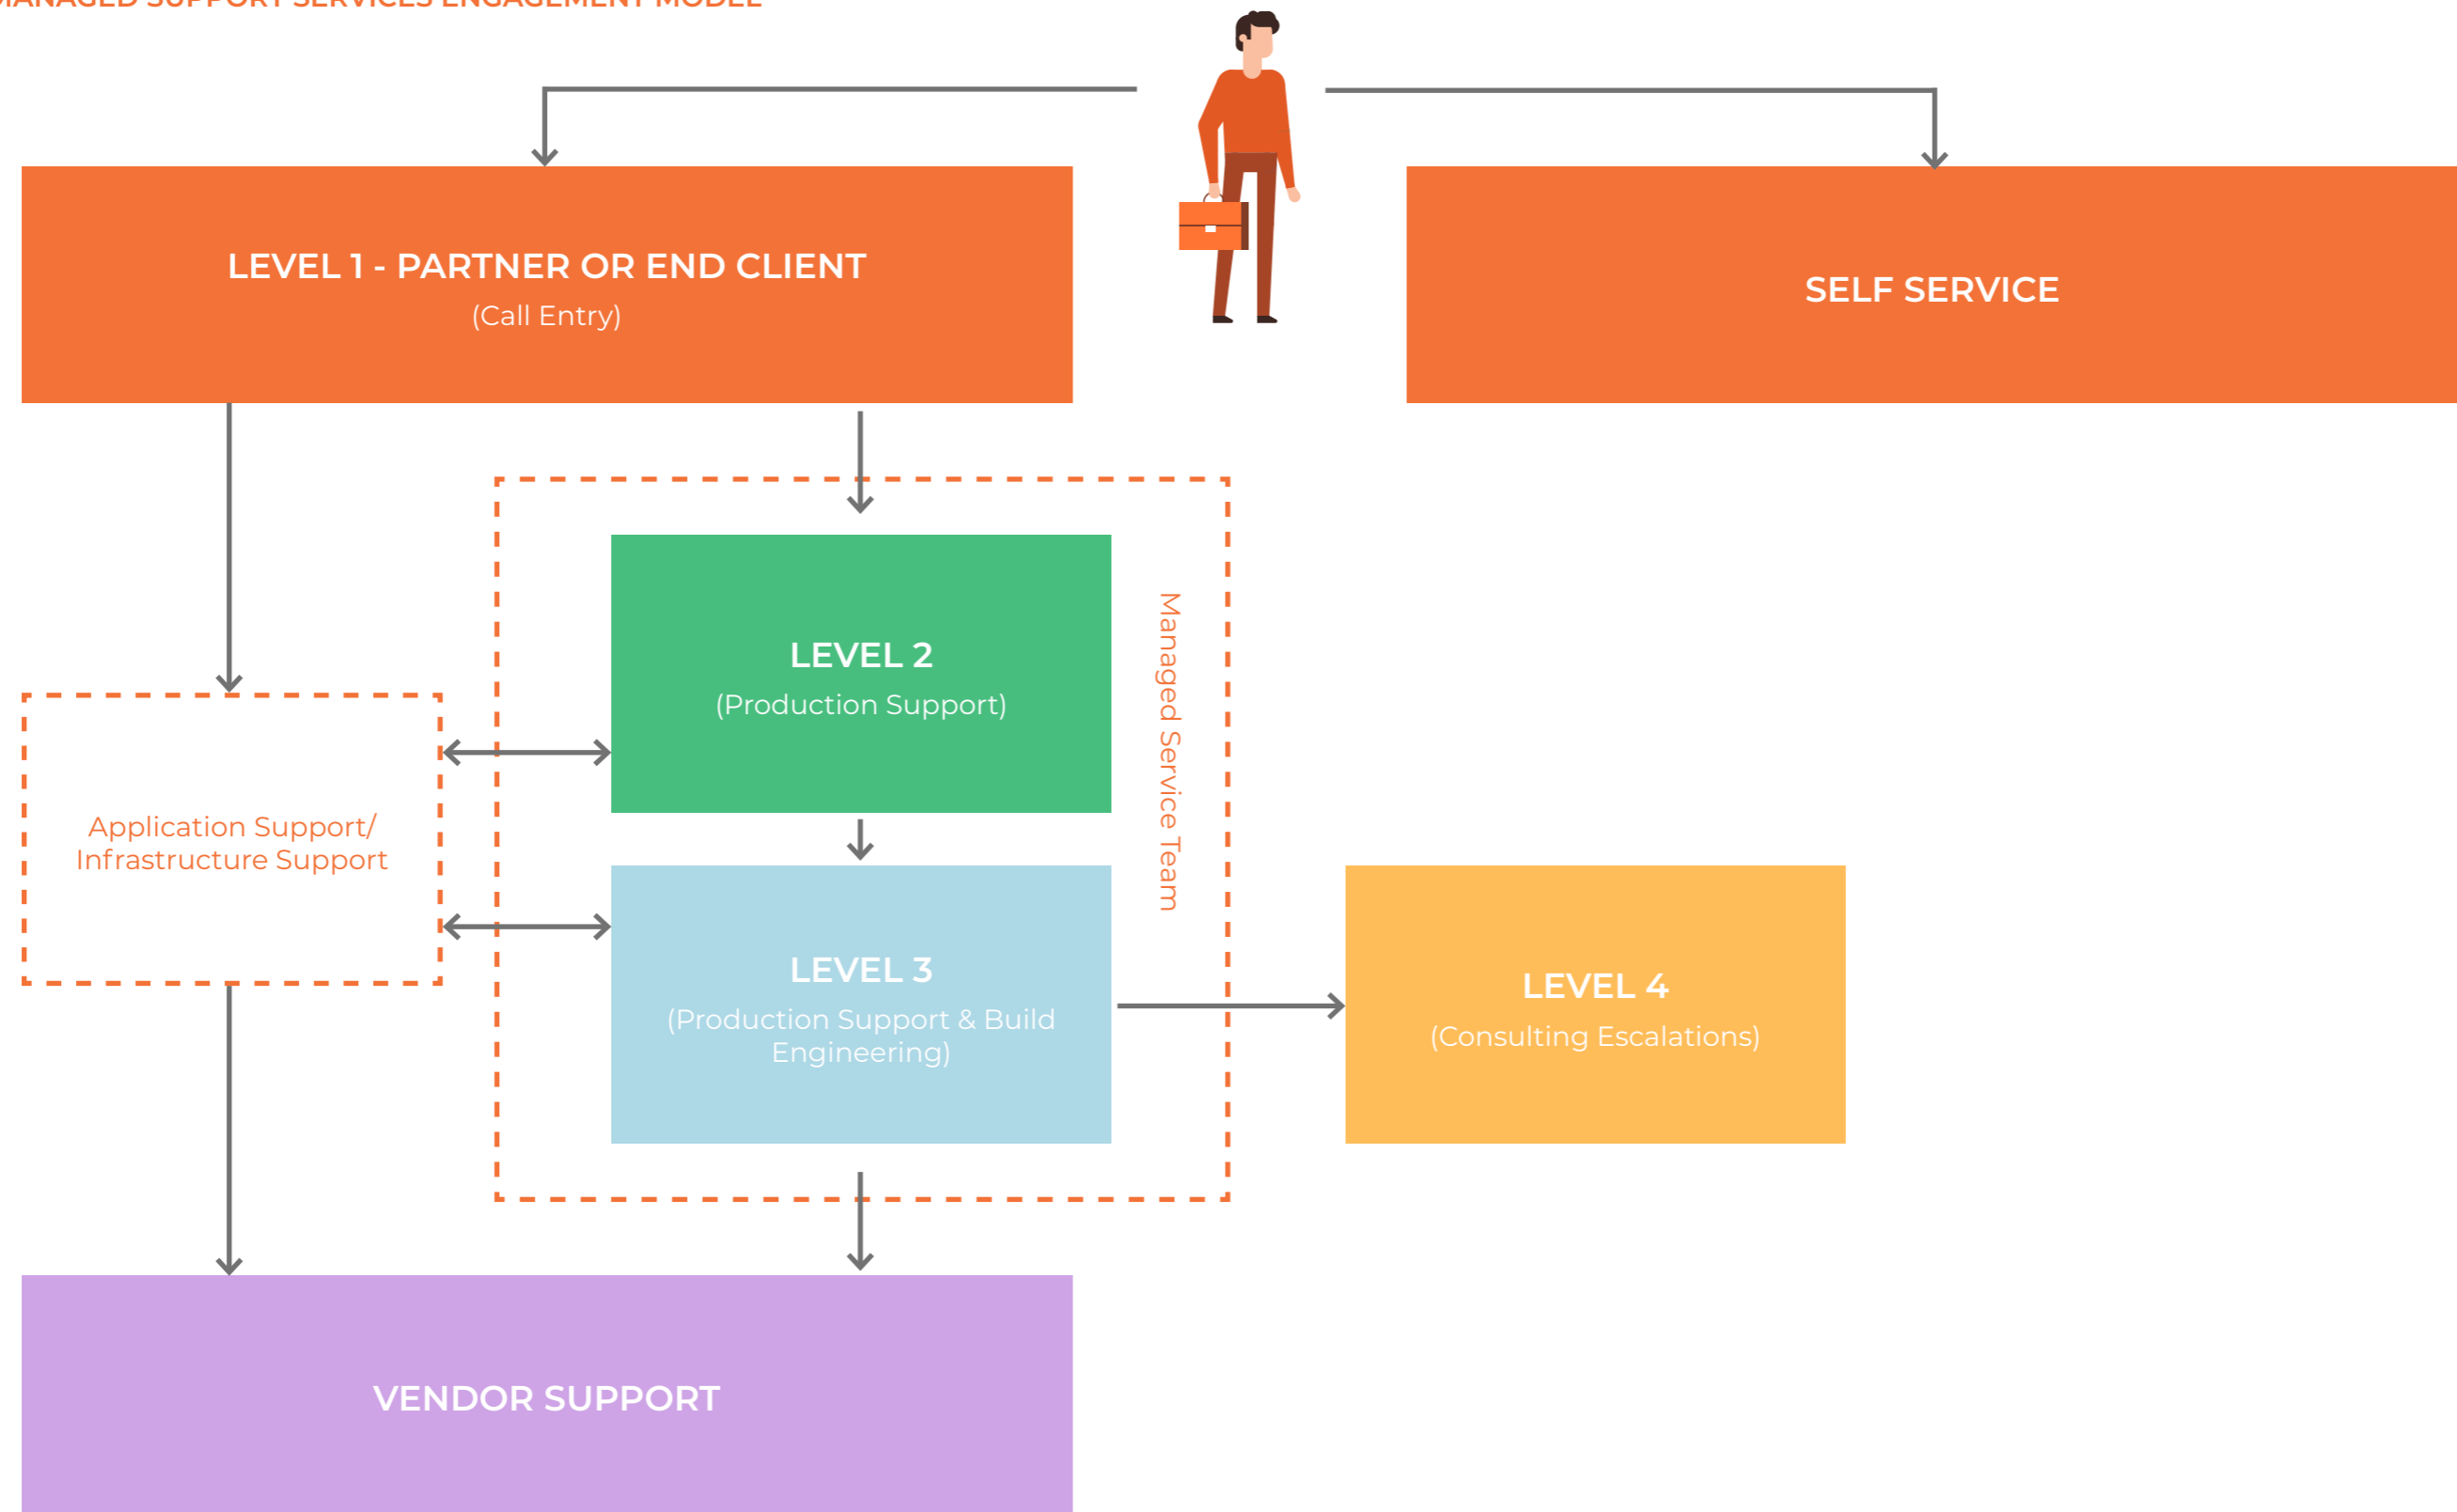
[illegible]

LEVEL 1 - PARTNER OR END CLIENT
(Call Entry)

SELF SERVICE

LEVEL 2
(Production Support)

Managed Service Team

Application Support/ Infrastructure Support

LEVEL 3
(Production Support & Build Engineering)

LEVEL 4
(Consulting Escalations)

VENDOR SUPPORT